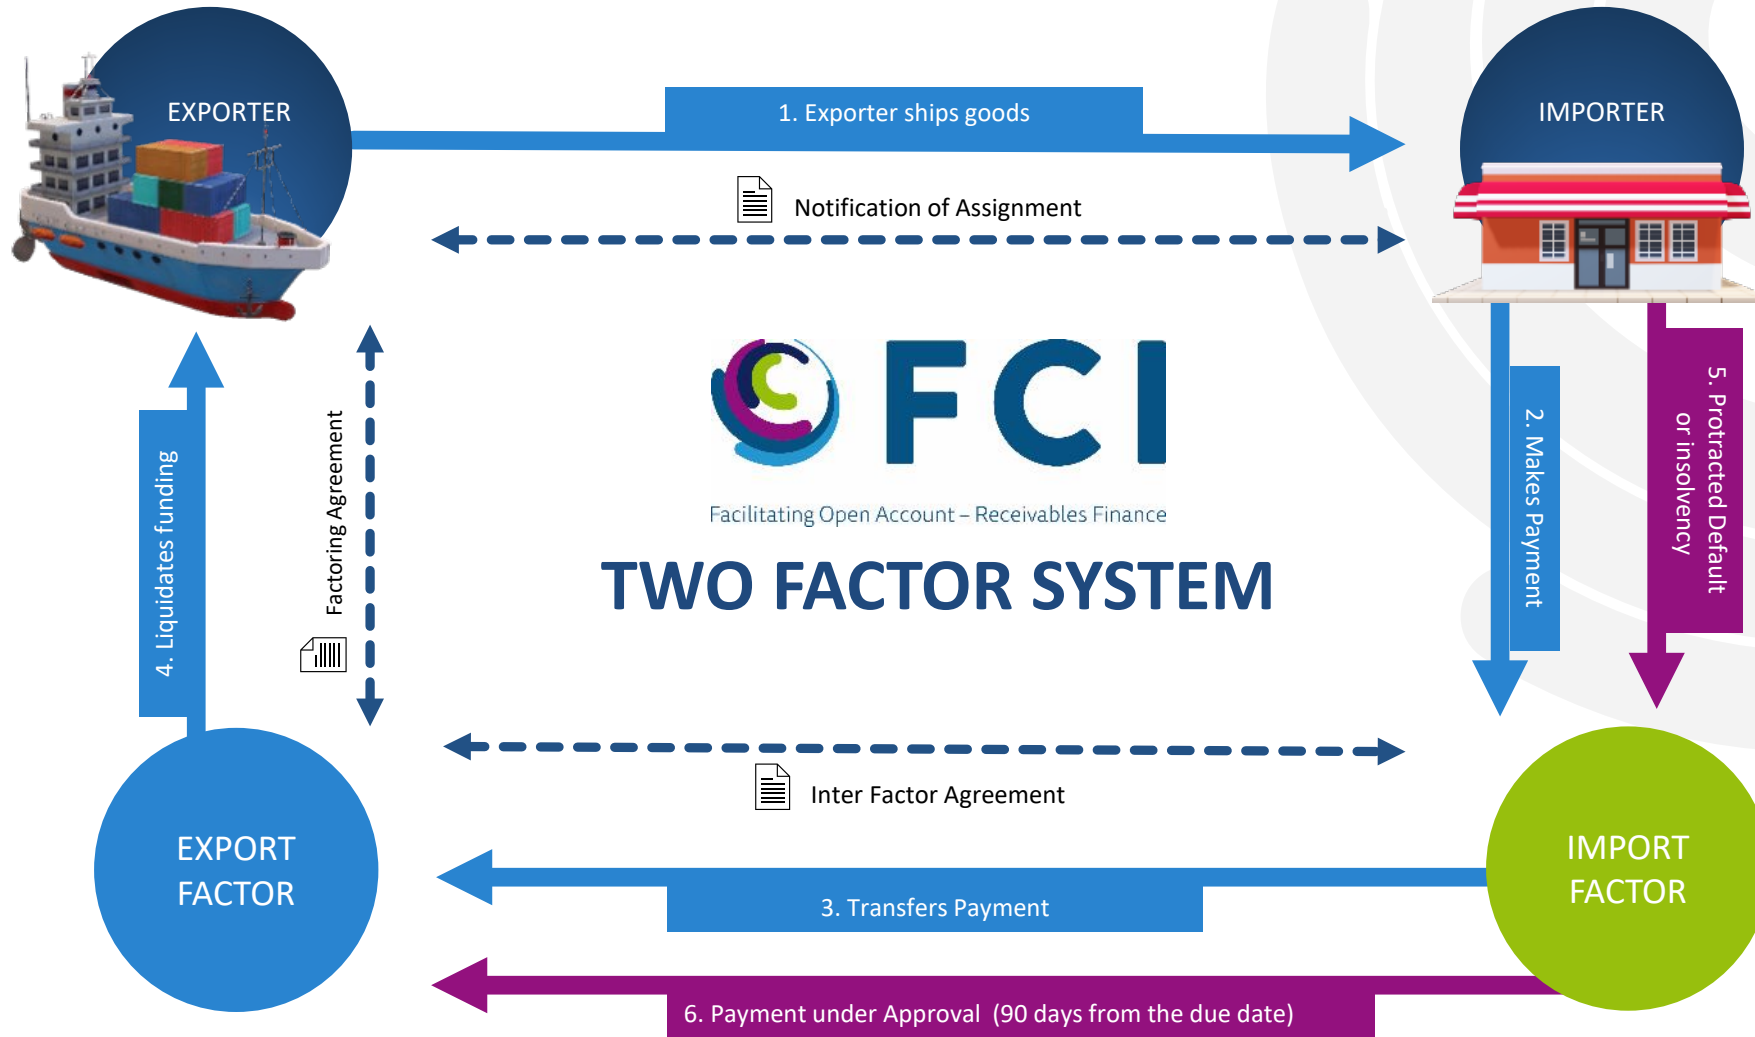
EXPORTER

1. Exporter ships goods

IMPORTER

Notification of Assignment

4. Liquidates funding

Factoring Agreement

FCI

Facilitating Open Account – Receivables Finance

TWO FACTOR SYSTEM

2. Makes Payment

5. Protracted Default or insolvency

Inter Factor Agreement

EXPORT FACTOR

IMPORT FACTOR

3. Transfers Payment

6. Payment under Approval (90 days from the due date)